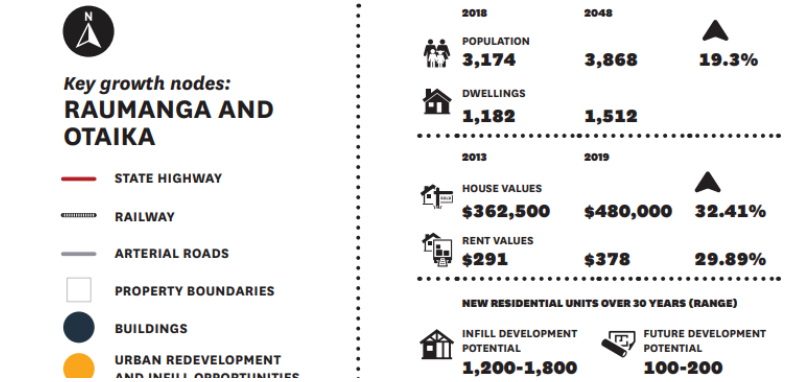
N

Key growth nodes:
RAUMANGA AND OTAIKA

STATE HIGHWAY

RAILWAY

ARTERIAL ROADS

PROPERTY BOUNDARIES

BUILDINGS

URBAN REDEVELOPMENT AND INFILL OPPORTUNITIES

| | 2018 | 2048 | |
|---|---|---|---|
| POPULATION | 3,174 | 3,868 | 19.3% |
| DWELLINGS | 1,182 | 1,512 | |

| | 2013 | 2019 | |
|---|---|---|---|
| HOUSE VALUES | \$362,500 | \$480,000 | 32.41% |
| RENT VALUES | \$291 | \$378 | 29.89% |

NEW RESIDENTIAL UNITS OVER 30 YEARS (RANGE)

INFILL DEVELOPMENT POTENTIAL
1,200-1,800

FUTURE DEVELOPMENT POTENTIAL
100-200